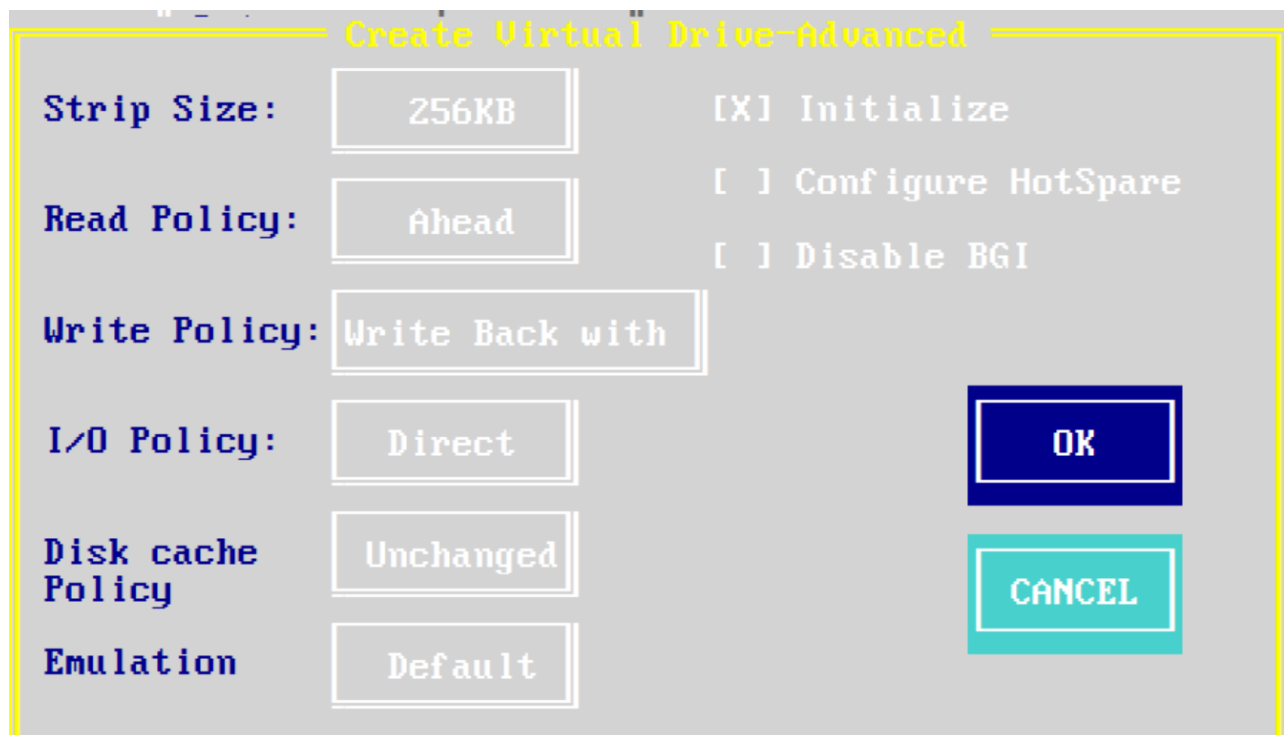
Create Virtual Drive-Advanced

Strip Size: 256KB

Read Policy: Ahead

Write Policy: Write Back with

I/O Policy: Direct

Disk cache Policy Unchanged

Emulation Default

[X] Initialize

[ ] Configure HotSpare

[ ] Disable BGI

OK

CANCEL